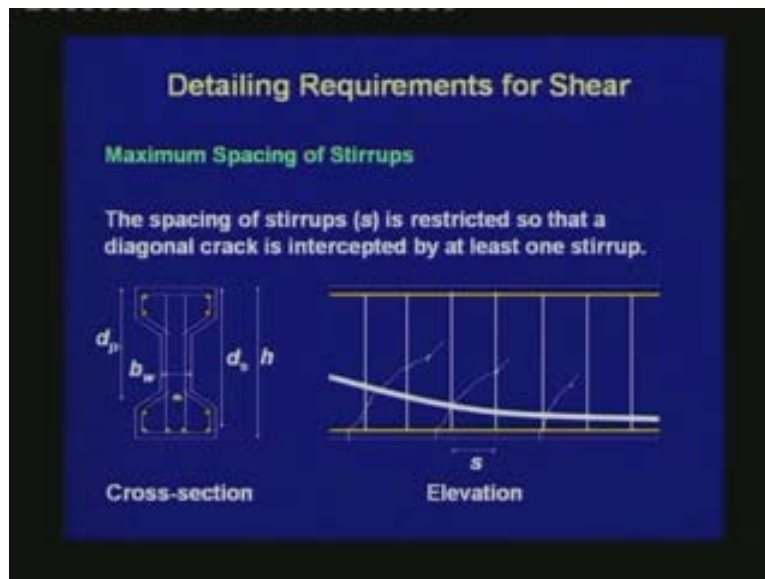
Detailing Requirements for Shear

Maximum Spacing of Stirrups

The spacing of stirrups (s) is restricted so that a diagonal crack is intercepted by at least one stirrup.

$d_p$

$b_w$

$d_s$

$h$

$s$

Cross-section

Elevation